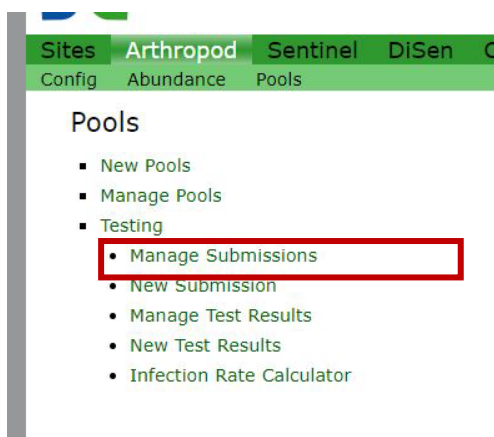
Sites Arthropod Sentinel DiSen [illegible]
Config Abundance Pools

Pools

- New Pools
- Manage Pools
- Testing
  - Manage Submissions
  - New Submission
  - Manage Test Results
  - New Test Results
  - Infection Rate Calculator